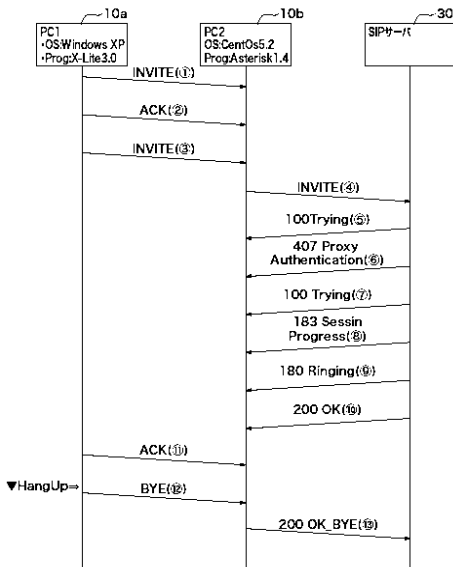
10a
PC1
・OS:Windows XP
・Prog:X-Lite3.0

10b
PC2
OS:CentOs5.2
Prog:Asterisk1.4

30
SIPサーバ

INVITE(①)

ACK(②)

INVITE(③)

INVITE(④)

100Trying(⑤)

407 Proxy Authentication(⑥)

100 Trying(⑦)

183 Sessin Progress(⑧)

180 Ringing(⑨)

200 OK(⑩)

ACK(⑪)

▼HangUp⇒

BYE(⑫)

200 OK_BYE(⑬)